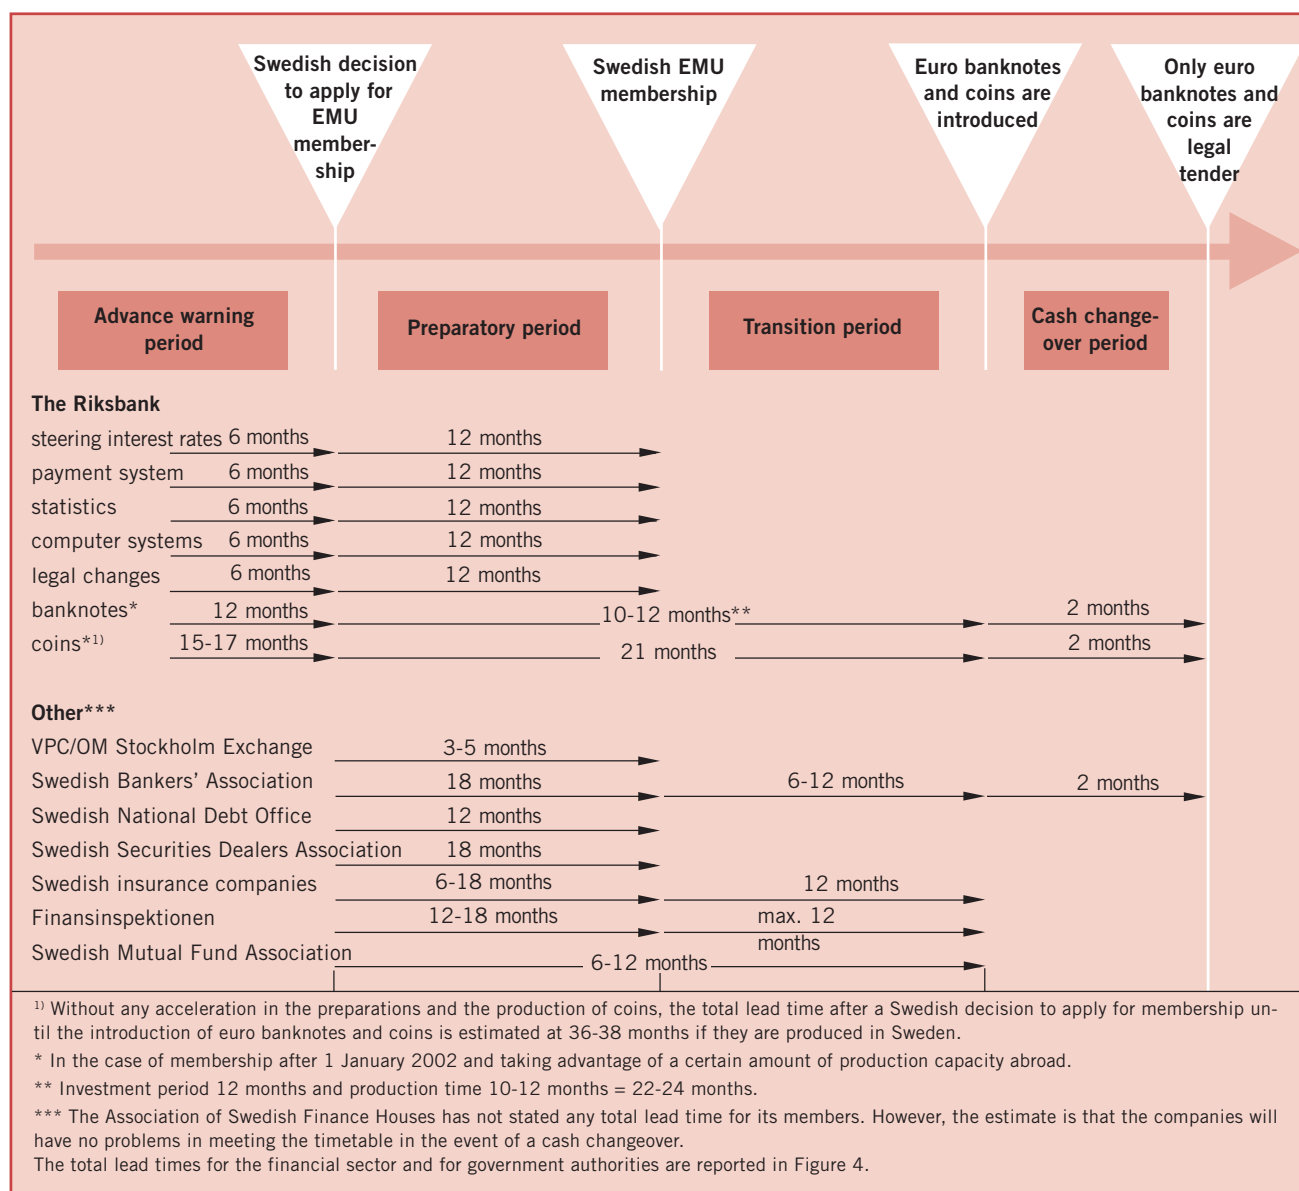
Swedish decision to apply for EMU membership

Swedish EMU membership

Euro banknotes and coins are introduced

Only euro banknotes and coins are legal tender

Advance warning period

Preparatory period

Transition period

Cash changeover period

The Riksbank

steering interest rates 6 months 12 months

payment system 6 months 12 months

statistics 6 months 12 months

computer systems 6 months 12 months

legal changes 6 months 12 months

banknotes* 12 months 10-12 months** 2 months

coins*$^{1)}$ 15-17 months 21 months 2 months

Other***

VPC/OM Stockholm Exchange 3-5 months

Swedish Bankers' Association 18 months 6-12 months 2 months

Swedish National Debt Office 12 months

Swedish Securities Dealers Association 18 months

Swedish insurance companies 6-18 months 12 months

Finansinspektionen 12-18 months max. 12 months

Swedish Mutual Fund Association 6-12 months

$^{1)}$ Without any acceleration in the preparations and the production of coins, the total lead time after a Swedish decision to apply for membership until the introduction of euro banknotes and coins is estimated at 36-38 months if they are produced in Sweden.

* In the case of membership after 1 January 2002 and taking advantage of a certain amount of production capacity abroad.

** Investment period 12 months and production time 10-12 months = 22-24 months.

*** The Association of Swedish Finance Houses has not stated any total lead time for its members. However, the estimate is that the companies will have no problems in meeting the timetable in the event of a cash changeover.
The total lead times for the financial sector and for government authorities are reported in Figure 4.